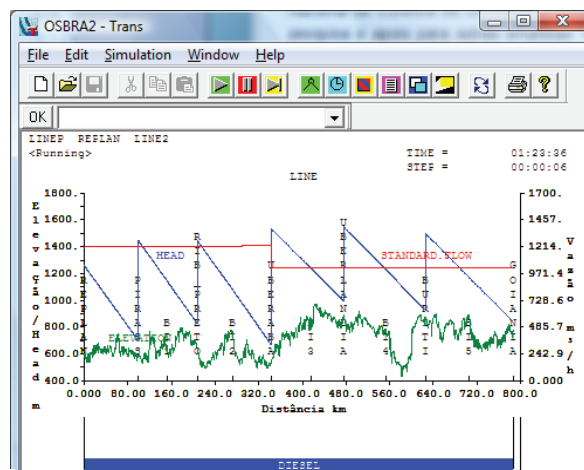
OSBRA2 - Trans

File Edit Simulation Window Help

OK

LINEP REPLAN LINE2
<Running>

TIME = 01:23:36
STEP = 00:00:06

LINE

Elevação/Head m

1800.
1600.
1400.
1200.
1000.
800.
600.
400.

1700.
1457.
1214.
971.4
728.6
485.7
242.9
0.000

Vazão m³/h

HEAD
STANDARD.FLOW
ELEVATION

R
P
B
B
R
B
R
I
R
B
U
B
E
B
R
I
B
U
B
E
B
S
B
B
G
O
I
A

0.000 80.00 160.0 240.0 320.0 400.0 480.0 560.0 640.0 720.0 800.0
Distância km

DIESEL